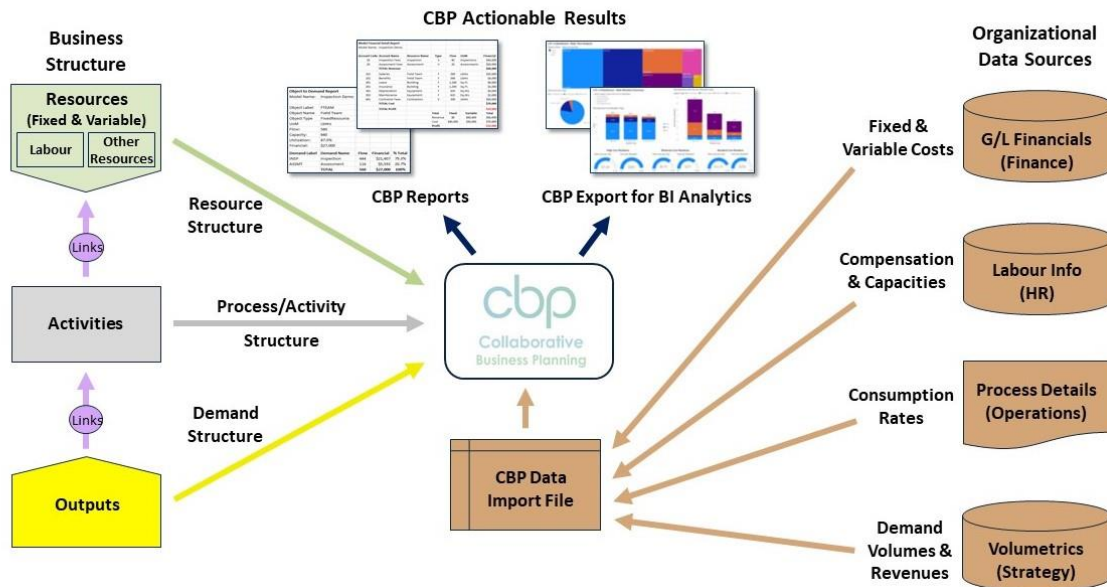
CBP Actionable Results

Business Structure

Resources (Fixed & Variable)

Labour

Other Resources

Links

Activities

Links

Outputs

Resource Structure

Process/Activity Structure

Demand Structure

CBP Reports

CBP Export for BI Analytics

cbp
Collaborative
Business Planning

CBP Data Import File

Organizational Data Sources

Fixed & Variable Costs

G/L Financials (Finance)

Compensation & Capacities

Labour Info (HR)

Consumption Rates

Process Details (Operations)

Demand Volumes & Revenues

Volumetrics (Strategy)